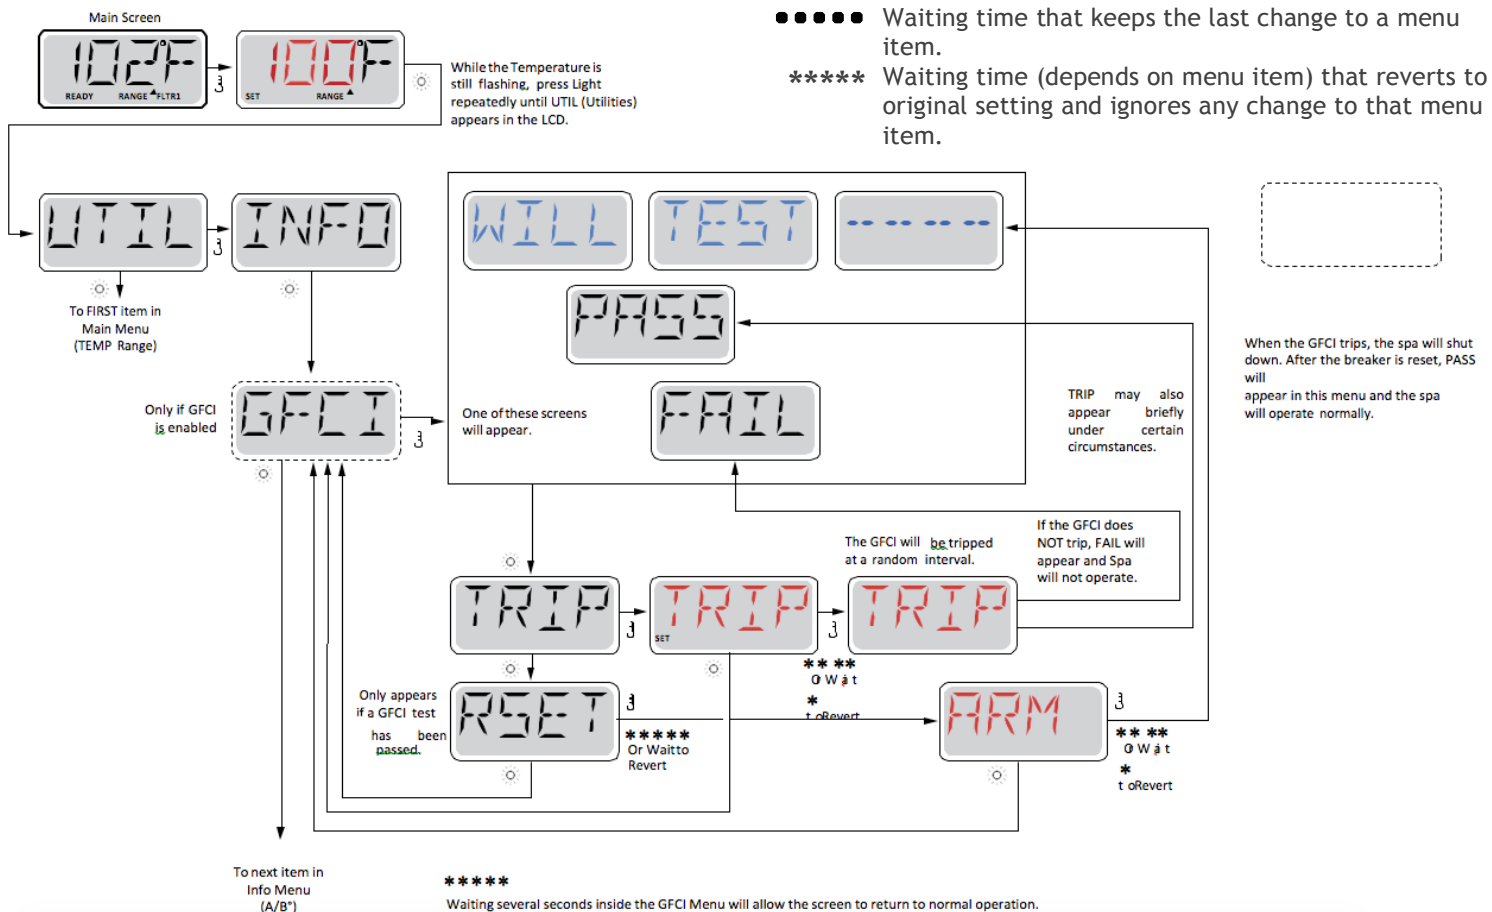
Main Screen

102F
READY RANGE FLTR1

100F
SET RANGE

While the Temperature is still flashing, press Light repeatedly until UTIL (Utilities) appears in the LCD.

● ● ● ● ● Waiting time that keeps the last change to a menu item.

***** Waiting time (depends on menu item) that reverts to original setting and ignores any change to that menu item.

UTIL

INFO

To FIRST item in Main Menu (TEMP Range)

WILL

TEST

-- -- -- --

PASS

FAIL

Only if GFCI is enabled

GFCI

One of these screens will appear.

TRIP may also appear briefly under certain circumstances.

When the GFCI trips, the spa will shut down. After the breaker is reset, PASS will appear in this menu and the spa will operate normally.

The GFCI will be tripped at a random interval.

If the GFCI does NOT trip, FAIL will appear and Spa will not operate.

TRIP

TRIP
SET

TRIP

** **
O W a t
*
t oRevert

Only appears if a GFCI test has been passed.

RSET

*****
Or Waitto Revert

ARM

** **
O W a t
*
t oRevert

To next item in Info Menu (A/B°)

*****
Waiting several seconds inside the GFCI Menu will allow the screen to return to normal operation.